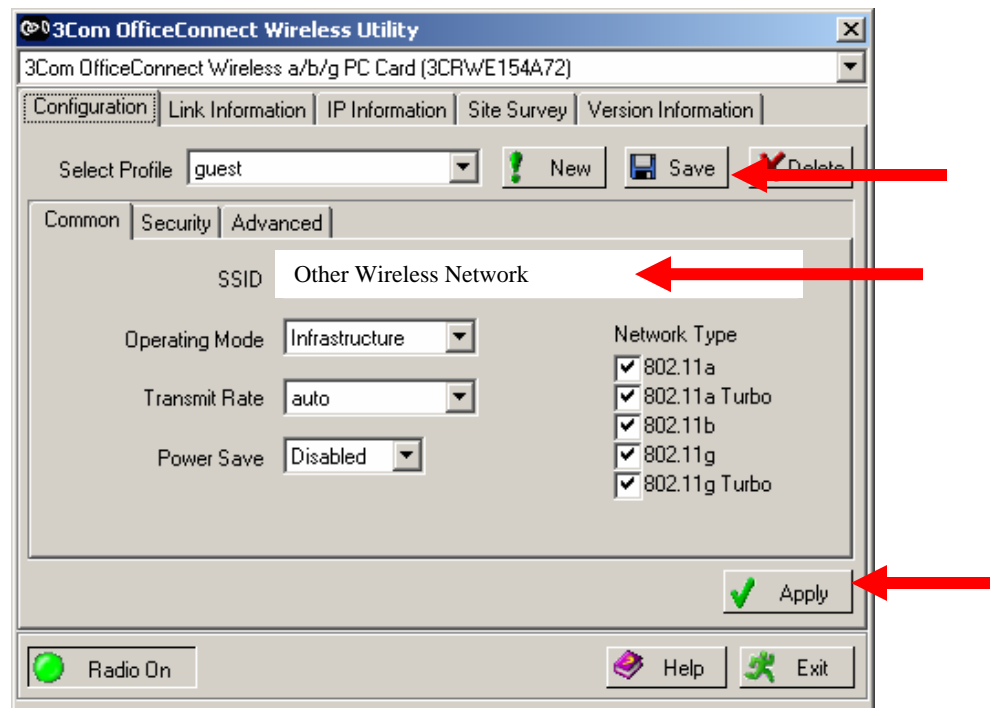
3Com OfficeConnect Wireless Utility

3Com OfficeConnect Wireless a/b/g PC Card (3CRWE154A72)

Configuration | Link Information | IP Information | Site Survey | Version Information

Select Profile guest

New

Save

Delete

Common | Security | Advanced

SSID Other Wireless Network

Operating Mode Infrastructure

Transmit Rate auto

Power Save Disabled

Network Type

802.11a

802.11a Turbo

802.11b

802.11g

802.11g Turbo

Apply

Radio On

Help

Exit